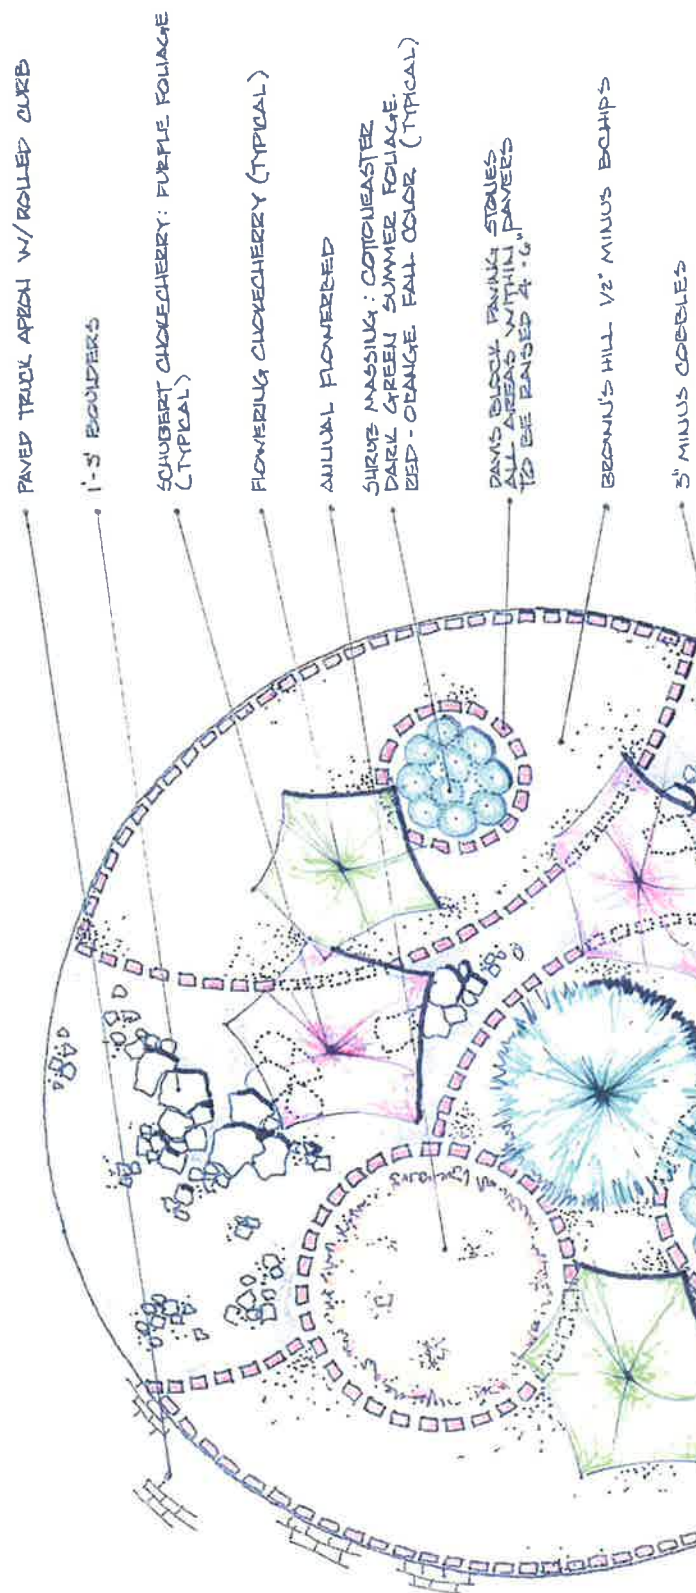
PAVED TRUCK APRON W/ROLLED CURB

1'-3' BOULDERS

SCHUBERT CHOKECHERRY: PURPLE FOLIAGE (TYPICAL)

FLOWERING CHOKECHERRY (TYPICAL)

ANNUAL FLOWERBED

SHRUB MASSING: COTONEASTER DARK GREEN SUMMER FOLIAGE. RED-ORANGE FALL COLOR (TYPICAL)

DAVIS BLOCK PAVING STONES ALL AREAS WITHIN PAVERS TO BE RAISED 4"-6"

BROWN'S HILL 1/2" MINUS BCHIPS

3" MINUS COBBLES